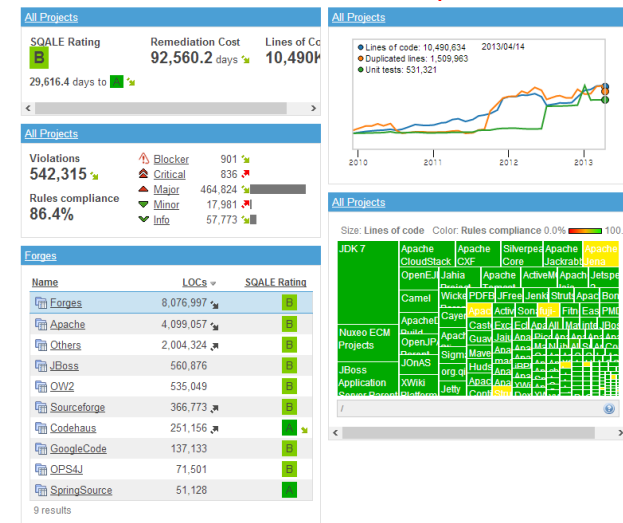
All Projects

SQALE Rating
B
29,616.4 days to A

Remediation Cost
92,560.2 days

Lines of Co
10,490

All Projects

Violations
542,315

Rules compliance
86.4%

Blocker 901
Critical 836
Major 464,824
Minor 17,981
Info 57,773

Forges

| Name | LOCs | SQALE Rating |
|---|---|---|
| Forges | 8,076,997 | B |
| Apache | 4,099,057 | B |
| Others | 2,004,324 | B |
| JBoss | 560,876 | B |
| OW2 | 535,049 | B |
| Sourceforge | 366,773 | B |
| Codehaus | 251,156 | A |
| GoogleCode | 137,133 | B |
| OPS4J | 71,501 | B |
| SpringSource | 51,128 | A |

9 results

All Projects

Lines of code: 10,490,634
Duplicated lines: 1,509,963
Unit tests: 531,321
2013/04/14

2010 2011 2012 2013

All Projects

Size: Lines of code Color: Rules compliance 0.0% 100.

JDK 7
Apache CloudStack
Apache CXF
Silverpe Core
Apache Jackrab
Apache Jena
OpenEJ
Jahia Project
Apache Tomcat
ActiveM
Apach
Jetspe
Camel
Wicke
PDFB
JFree
Jenk
Strut
Apac
Borm
Apache Geron
Apache
Activ
Son
Fitn
Eas
PMD
Nuxeo ECM Projects
Apache Build
Cast
Exc
Ecl
All
Mat
Inte
OpenJP
Jaju
JBoss Application Server Parent
JOnAS
Sigm
Mave
Huds
org.o
XWiki Platform
Apac
Jetty
Cont
/